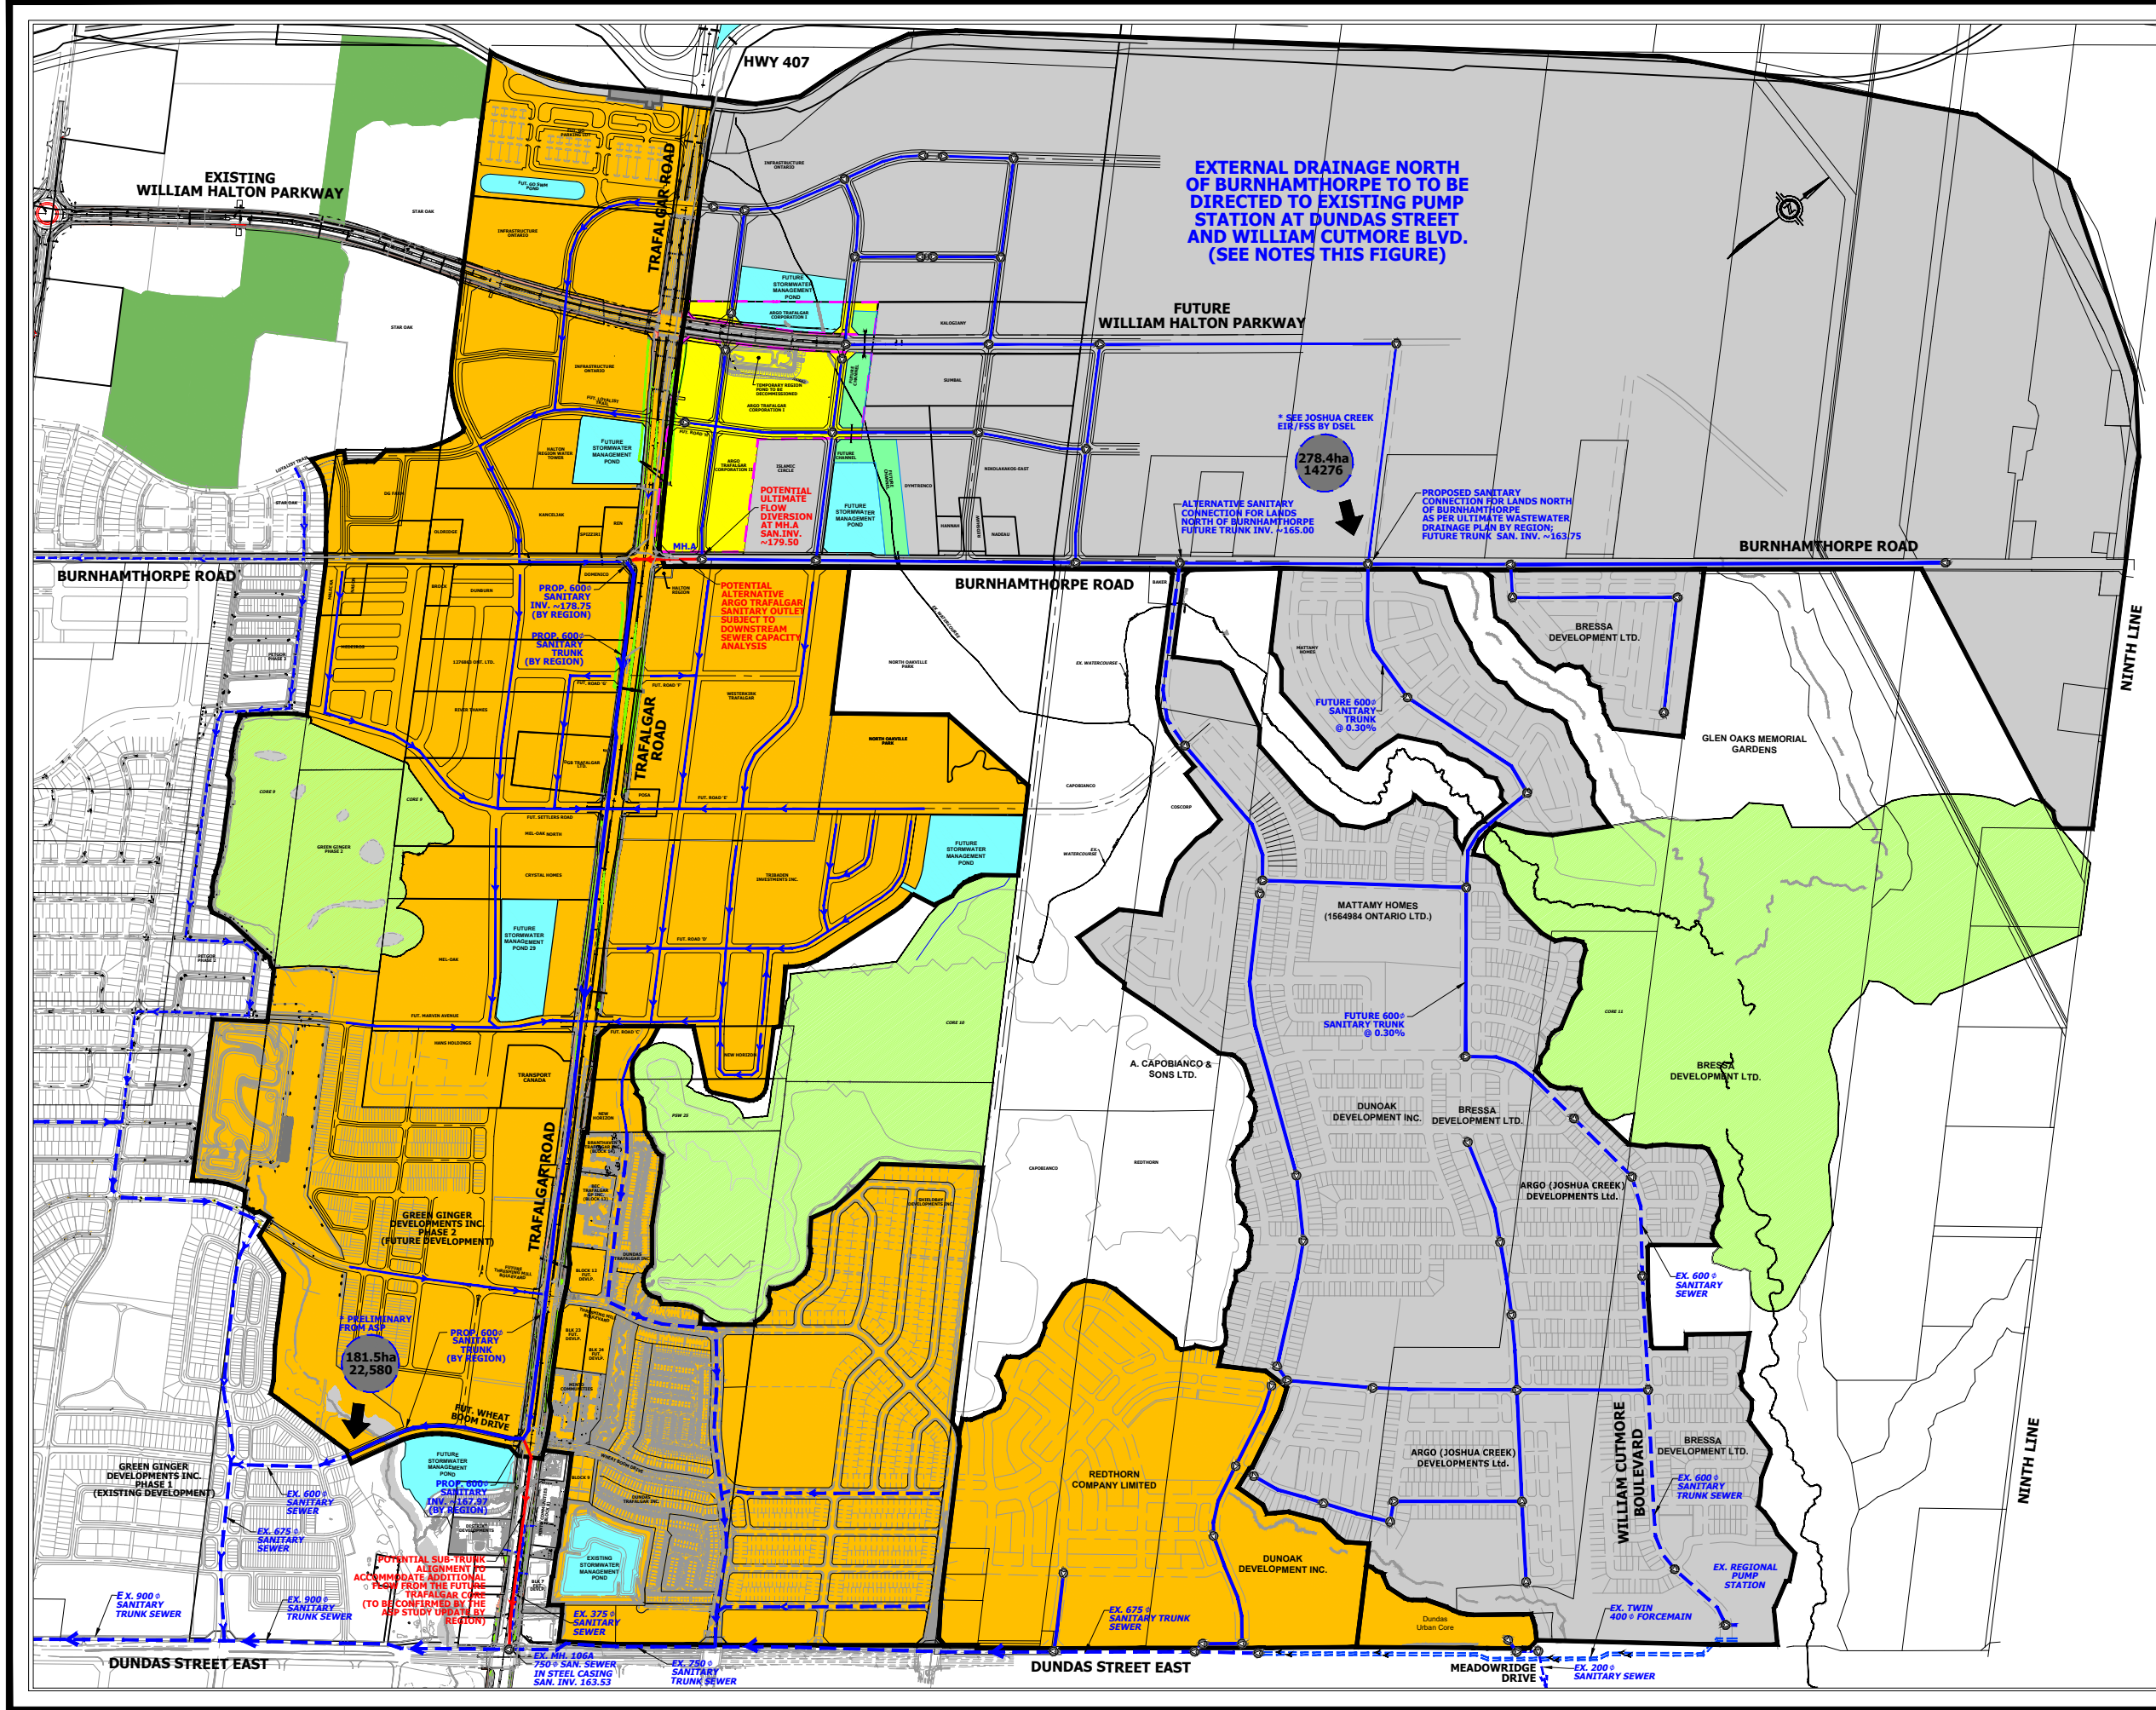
HWY 407

EXISTING WILLIAM HALTON PARKWAY

TRAFALGAR ROAD

EXTERNAL DRAINAGE NORTH OF BURNHAMTHORPE TO TO BE DIRECTED TO EXISTING PUMP STATION AT DUNDAS STREET AND WILLIAM CUTMORE BLVD. (SEE NOTES THIS FIGURE)

FUTURE WILLIAM HALTON PARKWAY

FUTURE STORMWATER MANAGEMENT POND

FUTURE STORMWATER MANAGEMENT POND

FUTURE STORMWATER MANAGEMENT POND

* SEE JOSHUA CREEK EIR/FSS BY DSEL

278.4ha 14276

POTENTIAL ULTIMATE FLOW DIVERSION AT MH.A SAN.INV. ~179.50

ALTERNATIVE SANITARY CONNECTION FOR LANDS NORTH OF BURNHAMTHORPE FUTURE TRUNK INV. ~165.00

PROPOSED SANITARY CONNECTION FOR LANDS NORTH OF BURNHAMTHORPE AS PER ULTIMATE WASTEWATER DRAINAGE PLAN BY REGION; FUTURE TRUNK SAN. INV. ~163.75

MH.A

BURNHAMTHORPE ROAD

BURNHAMTHORPE ROAD

BURNHAMTHORPE ROAD

PROP. 600⌀ SANITARY INV. ~178.75 (BY REGION)

PROP. 600⌀ SANITARY TRUNK (BY REGION)

POTENTIAL ALTERNATIVE ARGO TRAFALGAR SANITARY OUTLET SUBJECT TO DOWNSTREAM SEWER CAPACITY ANALYSIS

BRESSA DEVELOPMENT LTD.

NINTH LINE

FUTURE 600⌀ SANITARY TRUNK @ 0.30%

GLEN OAKS MEMORIAL GARDENS

TRAFALGAR ROAD

FUTURE STORMWATER MANAGEMENT POND

MATTAMY HOMES (1564984 ONTARIO LTD.)

FUTURE STORMWATER MANAGEMENT POND 29

FUTURE 600⌀ SANITARY TRUNK @ 0.30%

A. CAPOBIANCO & SONS LTD.

BRESSA DEVELOPMENT LTD.

DUNOAK DEVELOPMENT INC.

BRESSA DEVELOPMENT LTD.

ARGO (JOSHUA CREEK) DEVELOPMENTS Ltd.

GREEN GINGER DEVELOPMENTS INC. PHASE 2 (FUTURE DEVELOPMENT)

TRAFALGAR ROAD

EX. 600⌀ SANITARY SEWER

PRELIMINARY FROM ASP

181.5ha 22,580

PROP. 600⌀ SANITARY TRUNK (BY REGION)

FUT. WHEAT BOOM DRIVE

REDTHORN COMPANY LIMITED

WILLIAM CUTMORE BOULEVARD

BRESSA DEVELOPMENT LTD.

ARGO (JOSHUA CREEK) DEVELOPMENTS Ltd.

EX. 600⌀ SANITARY TRUNK SEWER

NINTH LINE

GREEN GINGER DEVELOPMENTS INC. PHASE 1 (EXISTING DEVELOPMENT)

FUTURE STORMWATER MANAGEMENT POND

PROP. 600⌀ SANITARY INV. ~167.97 (BY REGION)

EX. 600⌀ SANITARY SEWER

EX. 675⌀ SANITARY SEWER

POTENTIAL SUB-TRUNK ALIGNMENT TO ACCOMMODATE ADDITIONAL FLOW FROM THE FUTURE TRAFALGAR CORE (TO BE CONFIRMED BY THE ASP STUDY UPDATE BY REGION)

EXISTING STORMWATER MANAGEMENT POND

DUNOAK DEVELOPMENT INC.

EX. REGIONAL PUMP STATION

EX. 900⌀ SANITARY TRUNK SEWER

EX. 900⌀ SANITARY TRUNK SEWER

EX. 375⌀ SANITARY SEWER

EX. 675⌀ SANITARY TRUNK SEWER

Dundas Urban Core

EX. TWIN 400⌀ FORCEMAIN

DUNDAS STREET EAST

EX. MH. 106A 750⌀ SAN. SEWER IN STEEL CASING SAN. INV. 163.53

EX. 750⌀ SANITARY TRUNK SEWER

DUNDAS STREET EAST

MEADOWRIDGE DRIVE

EX. 200⌀ SANITARY SEWER